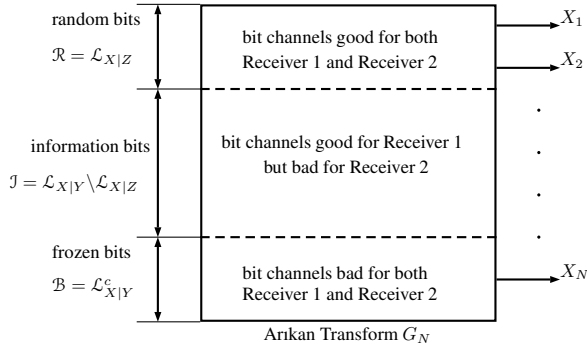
random bits
$\mathcal{R} = \mathcal{L}_{X|Z}$

bit channels good for both Receiver 1 and Receiver 2

$X_1$

$X_2$

information bits
$\mathcal{I} = \mathcal{L}_{X|Y} \backslash \mathcal{L}_{X|Z}$

bit channels good for Receiver 1 but bad for Receiver 2

frozen bits
$\mathcal{B} = \mathcal{L}^c_{X|Y}$

bit channels bad for both Receiver 1 and Receiver 2

$X_N$

Arıkan Transform $G_N$